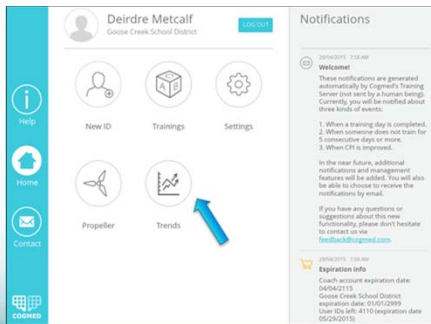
Deirdre Metcalf
Goose Creek School District
LOG OUT

Help
Home
Contact
COGMED

New ID
Trainings
Settings
Propeller
Trends

Notifications

29/04/2015 7:58 AM
Welcome!
These notifications are generated automatically by Cogmed's Training Server (not sent by a human being). Currently, you will be notified about three kinds of events:

1. When a training day is completed.
2. When someone does not train for 5 consecutive days or more.
3. When CPI is improved.

In the near future, additional notifications and management features will be added. You will also be able to choose to receive the notifications by email.

If you have any questions or suggestions about this new functionality, please don't hesitate to contact us via feedback@cogmed.com.

29/04/2015 7:59 AM
Expiration info
Coach account expiration date: 04/04/2115
Goose Creek School District expiration date: 01/01/2999
User IDs left: 4110 (expiration date 05/29/2015)